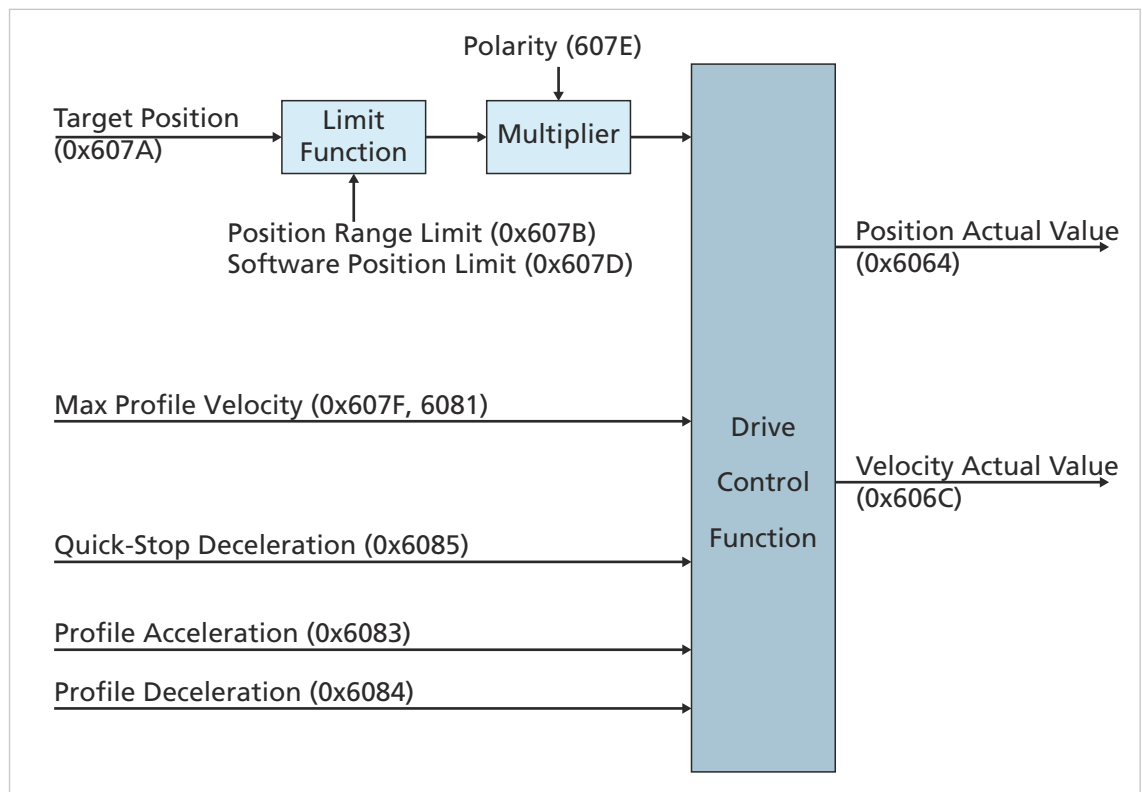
Polarity (607E)

Target Position (0x607A)

Limit Function

Multiplier

Position Range Limit (0x607B)
Software Position Limit (0x607D)

Position Actual Value (0x6064)

Max Profile Velocity (0x607F, 6081)

Drive Control Function

Velocity Actual Value (0x606C)

Quick-Stop Deceleration (0x6085)

Profile Acceleration (0x6083)

Profile Deceleration (0x6084)